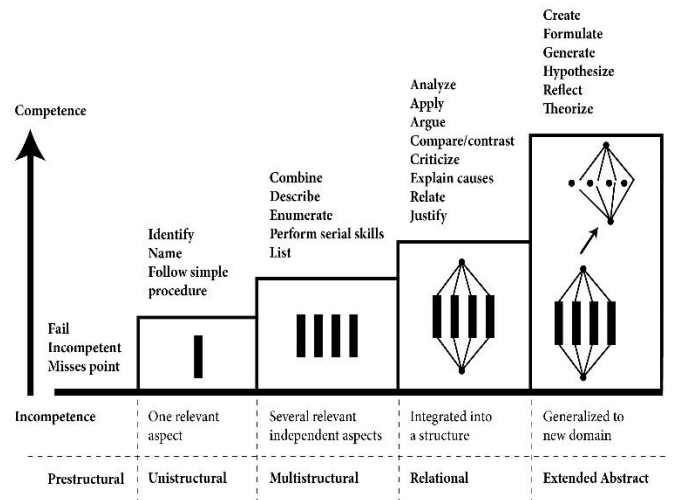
Create
Formulate
Generate
Hypothesize
Reflect
Theorize

Competence

Analyze
Apply
Argue
Compare/contrast
Criticize
Explain causes
Relate
Justify

Combine
Describe
Enumerate
Perform serial skills
List

Identify
Name
Follow simple procedure

Fail
Incompetent
Misses point

Incompetence

One relevant aspect

Several relevant independent aspects

Integrated into a structure

Generalized to new domain

Prestructural

Unistructural

Multistructural

Relational

Extended Abstract